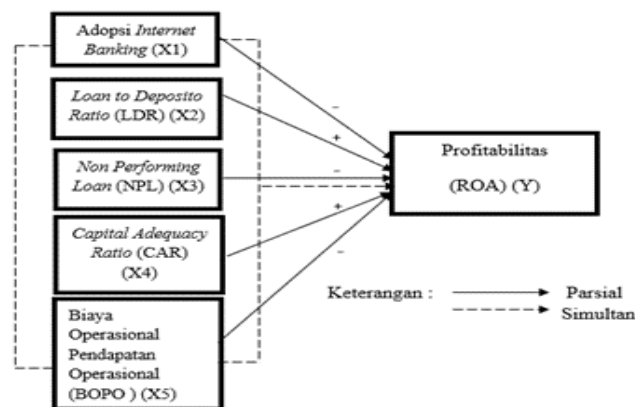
Adopsi Internet Banking (X1)

Loan to Deposito Ratio (LDR) (X2)

Non Performing Loan (NPL) (X3)

Capital Adequacy Ratio (CAR) (X4)

Biaya Operasional Pendapatan Operasional (BOPO ) (X5)

–

+

–

+

–

Profitabilitas

(ROA) (Y)

Keterangan : Parsial

Simultan